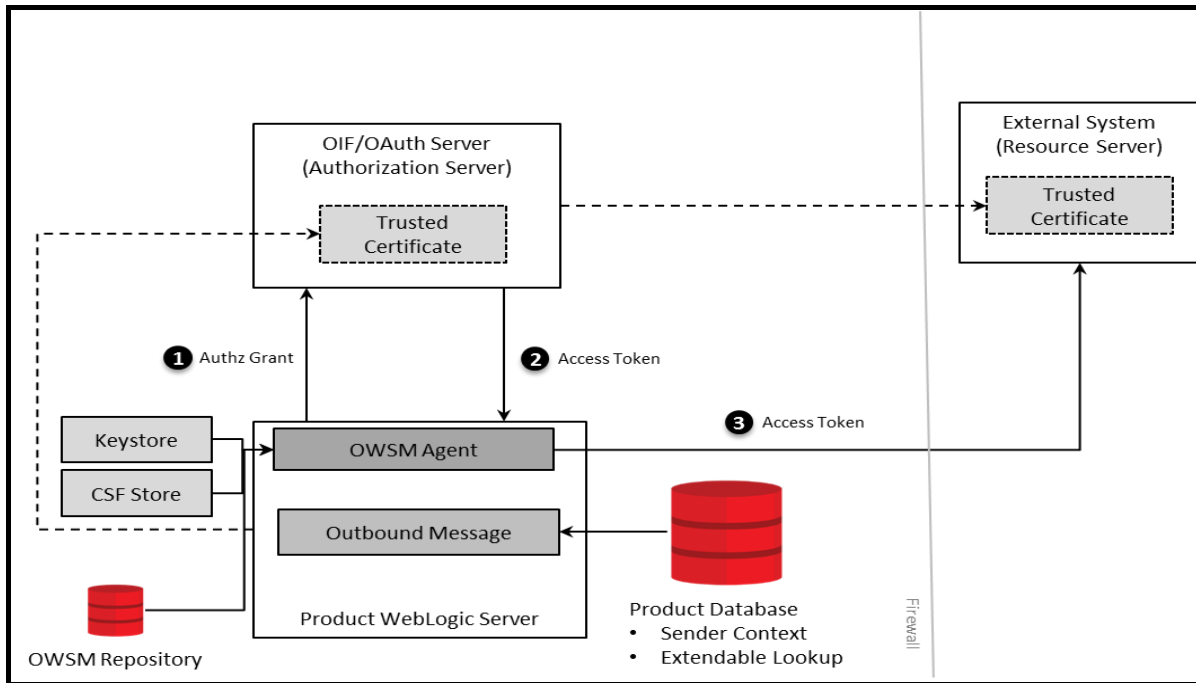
OIF/OAuth Server
(Authorization Server)

Trusted Certificate

External System
(Resource Server)

Trusted Certificate

1 Authz Grant

2 Access Token

3 Access Token

Keystore

CSF Store

OWSM Agent

Outbound Message

Product WebLogic Server

OWSM Repository

Product Database
• Sender Context
• Extendable Lookup

Firewall